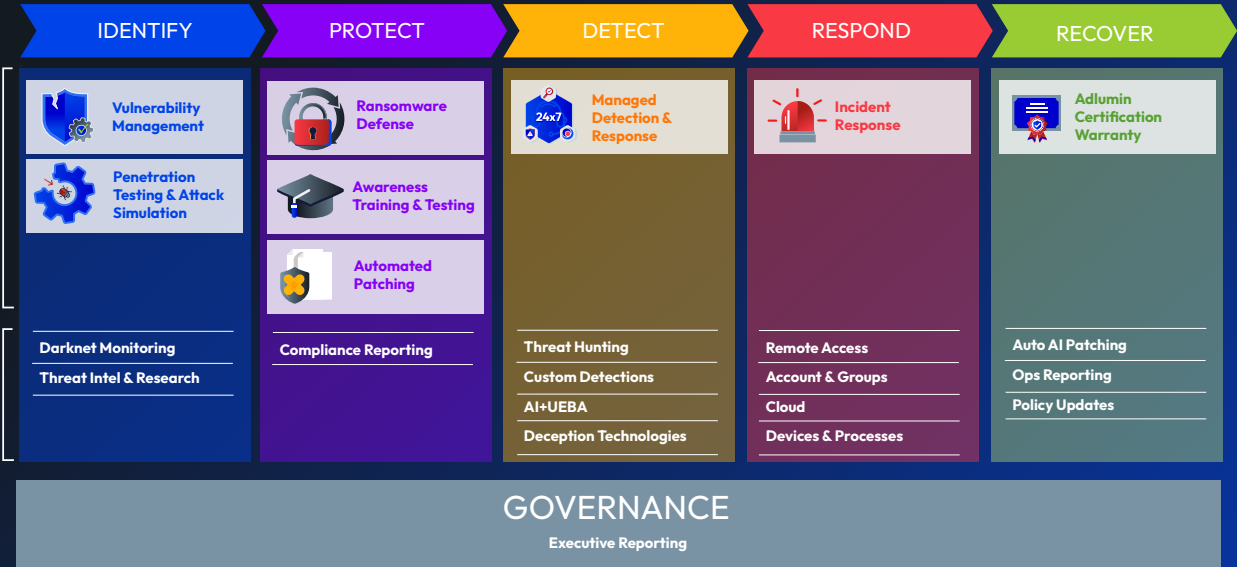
IDENTIFY

Vulnerability Management

Penetration Testing & Attack Simulation

Darknet Monitoring

Threat Intel & Research

PROTECT

Ransomware Defense

Awareness Training & Testing

Automated Patching

Compliance Reporting

DETECT

24x7

Managed Detection & Response

Threat Hunting

Custom Detections

AI+UEBA

Deception Technologies

RESPOND

Incident Response

Remote Access

Account & Groups

Cloud

Devices & Processes

RECOVER

Adlumin Certification Warranty

Auto AI Patching

Ops Reporting

Policy Updates

GOVERNANCE

Executive Reporting